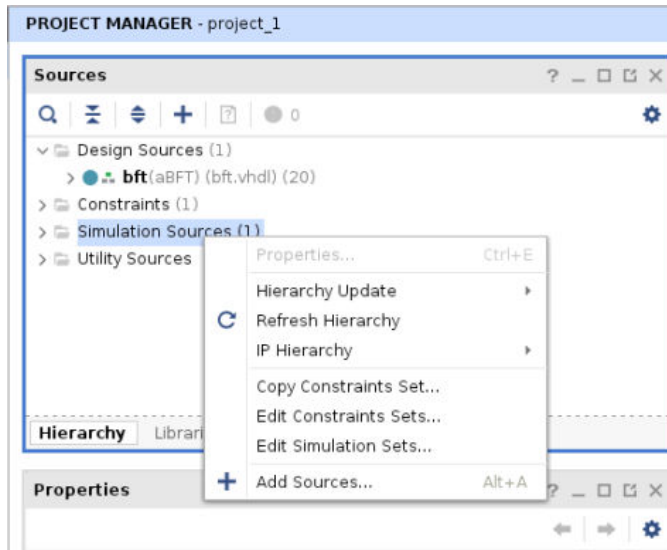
PROJECT MANAGER - project_1

Sources

? _ □ ☐ X

0

Design Sources (1)

bft(aBFT) (bft.vhdl) (20)

Constraints (1)

Simulation Sources (1)

Utility Sources

Properties... Ctrl+E

Hierarchy Update

Refresh Hierarchy

IP Hierarchy

Copy Constraints Set...

Edit Constraints Sets...

Edit Simulation Sets...

Add Sources... Alt+A

Hierarchy Librari

Properties

? _ □ ☐ X